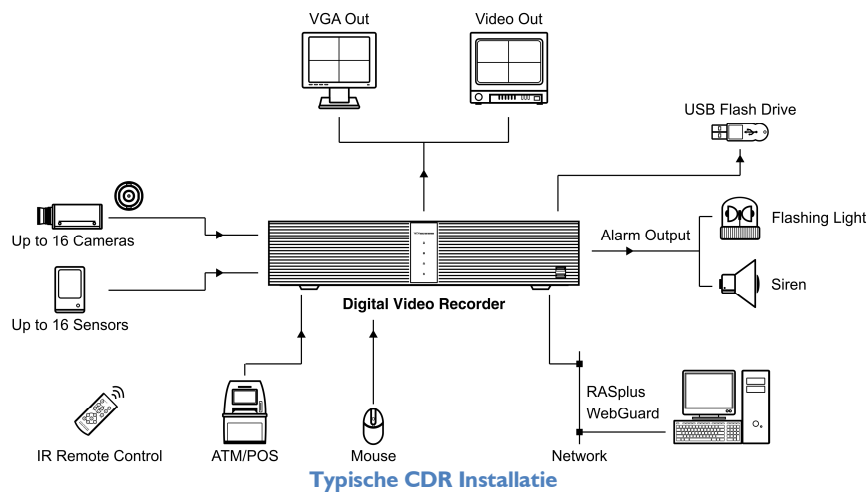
VGA Out
Video Out
USB Flash Drive
Up to 16 Cameras
Alarm Output
Flashing Light
Siren
Up to 16 Sensors
Digital Video Recorder
RASplus
WebGuard
IR Remote Control
ATM/POS
Mouse
Network
Typische CDR Installatie